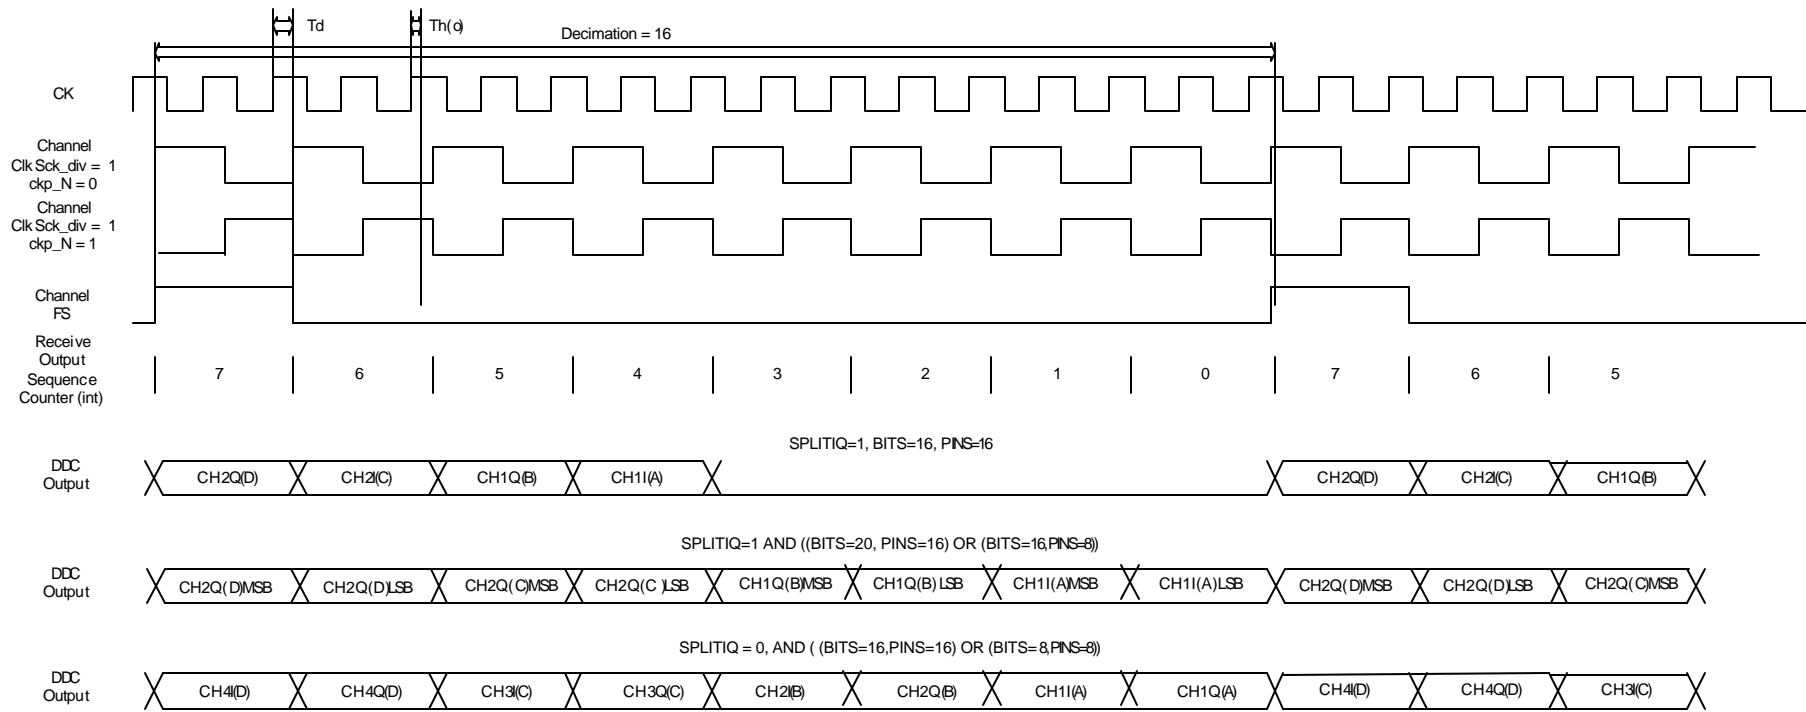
Td

Th(o)

Decimation = 16

CK

Channel Clk Sck_div = 1 ckp_N = 0

Channel Clk Sck_div = 1 ckp_N = 1

Channel FS

Receive Output Sequence Counter (int)

7 6 5 4 3 2 1 0 7 6 5

SPLITIQ=1, BITS=16, PINS=16

DDC Output

CH2Q(D) CH2I(C) CH1Q(B) CH1I(A) CH2Q(D) CH2I(C) CH1Q(B)

SPLITIQ=1 AND ((BITS=20, PINS=16) OR (BITS=16,PINS=8))

DDC Output

CH2Q(D)MSB CH2Q(D)LSB CH2Q(C)MSB CH2Q(C )LSB CH1Q(B)MSB CH1Q(B) LSB CH1I(A)MSB CH1I(A)LSB CH2Q(D)MSB CH2Q(D)LSB CH2Q(C)MSB

SPLITIQ = 0, AND ( (BITS=16,PINS=16) OR (BITS= 8,PINS=8))

DDC Output

CH4I(D) CH4Q(D) CH3I(C) CH3Q(C) CH2I(B) CH2Q(B) CH1I(A) CH1Q(A) CH4I(D) CH4Q(D) CH3I(C)